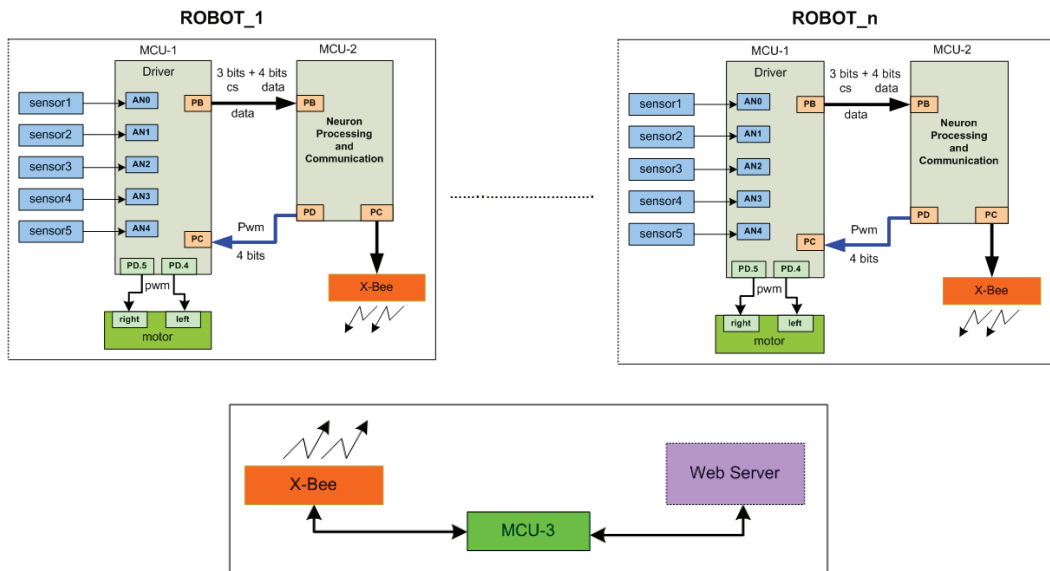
ROBOT_1

MCU-1

Driver

sensor1
sensor2
sensor3
sensor4
sensor5

AN0
AN1
AN2
AN3
AN4

PB
PC

PD.5
PD.4

pwm

right
left

motor

3 bits + 4 bits
cs data

data

MCU-2

PB

Neuron Processing and Communication

PD
PC

Pwm
4 bits

X-Bee

ROBOT_n

MCU-1

Driver

sensor1
sensor2
sensor3
sensor4
sensor5

AN0
AN1
AN2
AN3
AN4

PB
PC

PD.5
PD.4

pwm

right
left

motor

3 bits + 4 bits
cs data

data

MCU-2

PB

Neuron Processing and Communication

PD
PC

Pwm
4 bits

X-Bee

X-Bee

MCU-3

Web Server